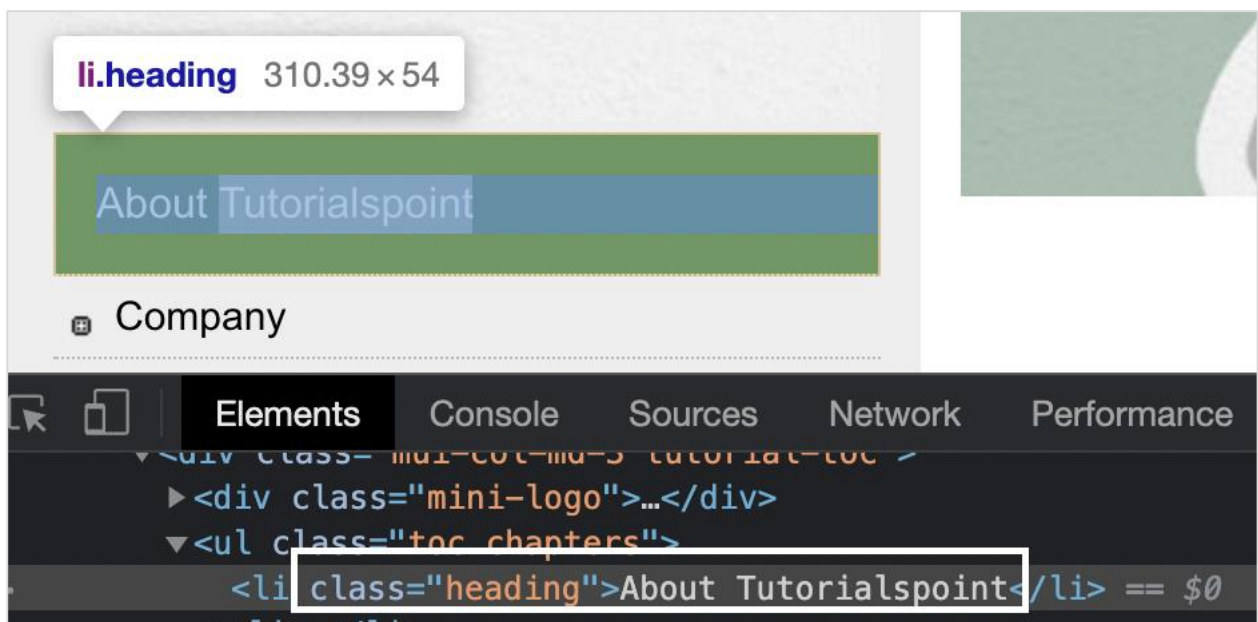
li.heading 310.39 × 54

About Tutorialspoint

Company

Elements Console Sources Network Performance

▾<div class="mui-col-md-3 tutorial-toc">
▸<div class="mini-logo">…</div>
▾<ul class="toc chapters">
<li class="heading">About Tutorialspoint</li> == $0